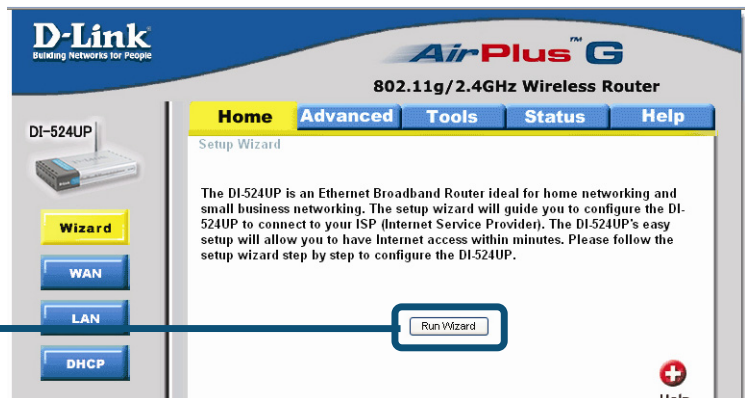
D-Link
Building Networks for People

AirPlus™ G
802.11g/2.4GHz Wireless Router

DI-524UP

Home Advanced Tools Status Help

Setup Wizard

The DI-524UP is an Ethernet Broadband Router ideal for home networking and small business networking. The setup wizard will guide you to configure the DI-524UP to connect to your ISP (Internet Service Provider). The DI-524UP's easy setup will allow you to have Internet access within minutes. Please follow the setup wizard step by step to configure the DI-524UP.

Wizard
WAN
LAN
DHCP

Run Wizard

Help